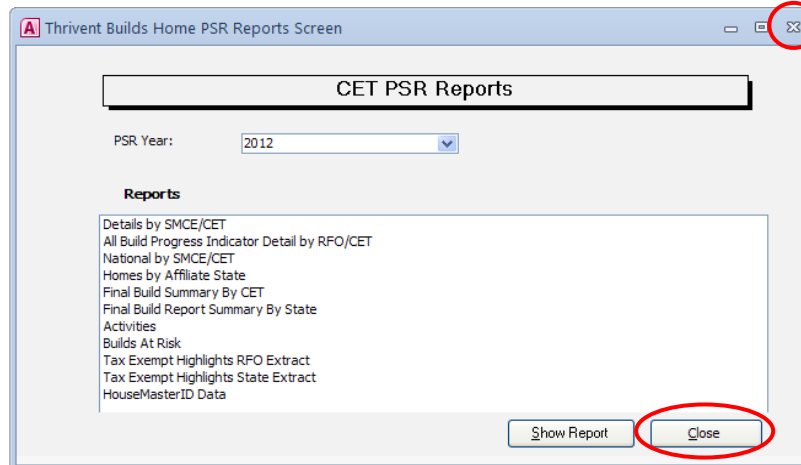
Thrivent Builds Home PSR Reports Screen

CET PSR Reports

PSR Year: 2012

Reports

Details by SMCE/CET
All Build Progress Indicator Detail by RFO/CET
National by SMCE/CET
Homes by Affiliate State
Final Build Summary By CET
Final Build Report Summary By State
Activities
Builds At Risk
Tax Exempt Highlights RFO Extract
Tax Exempt Highlights State Extract
HouseMasterID Data

Show Report
Close